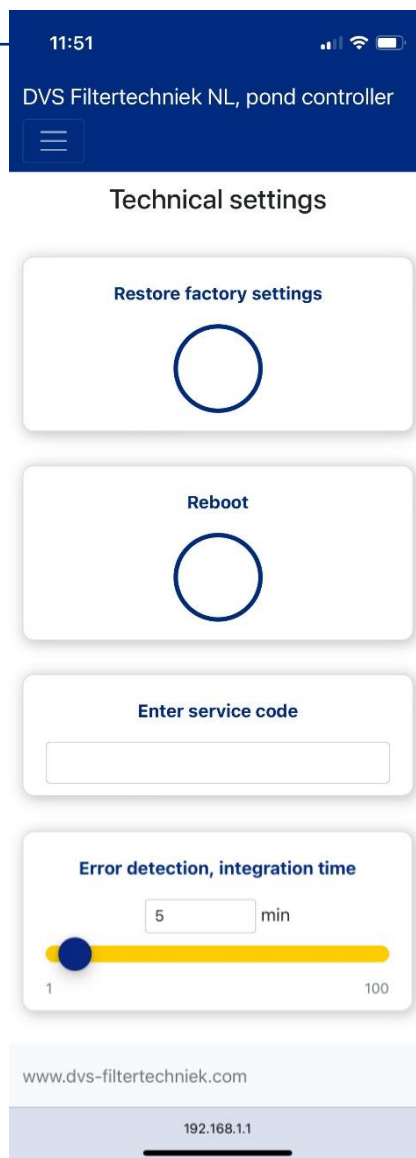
11:51

DVS Filtertechniek NL, pond controller

Technical settings

Restore factory settings

Reboot

Enter service code

Error detection, integration time

5 min

1

100

www.dvs-filtertechniek.com

192.168.1.1